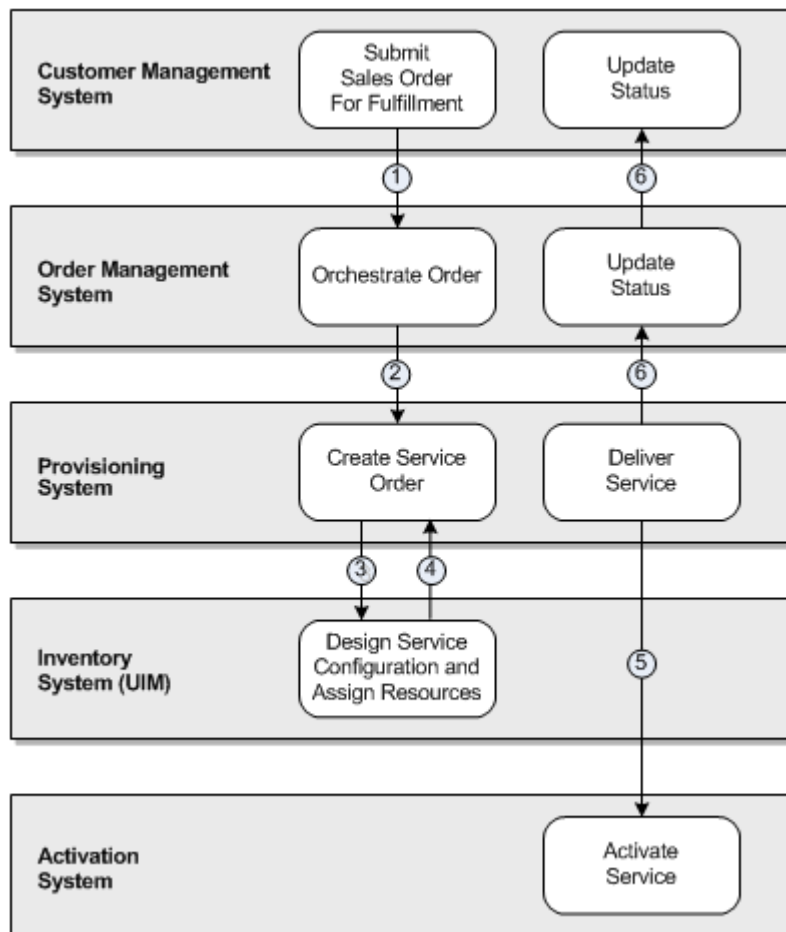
Customer Management System

Submit Sales Order For Fulfillment

Update Status

1

6

Order Management System

Orchestrate Order

Update Status

2

6

Provisioning System

Create Service Order

Deliver Service

3

4

Inventory System (UIM)

Design Service Configuration and Assign Resources

5

Activation System

Activate Service